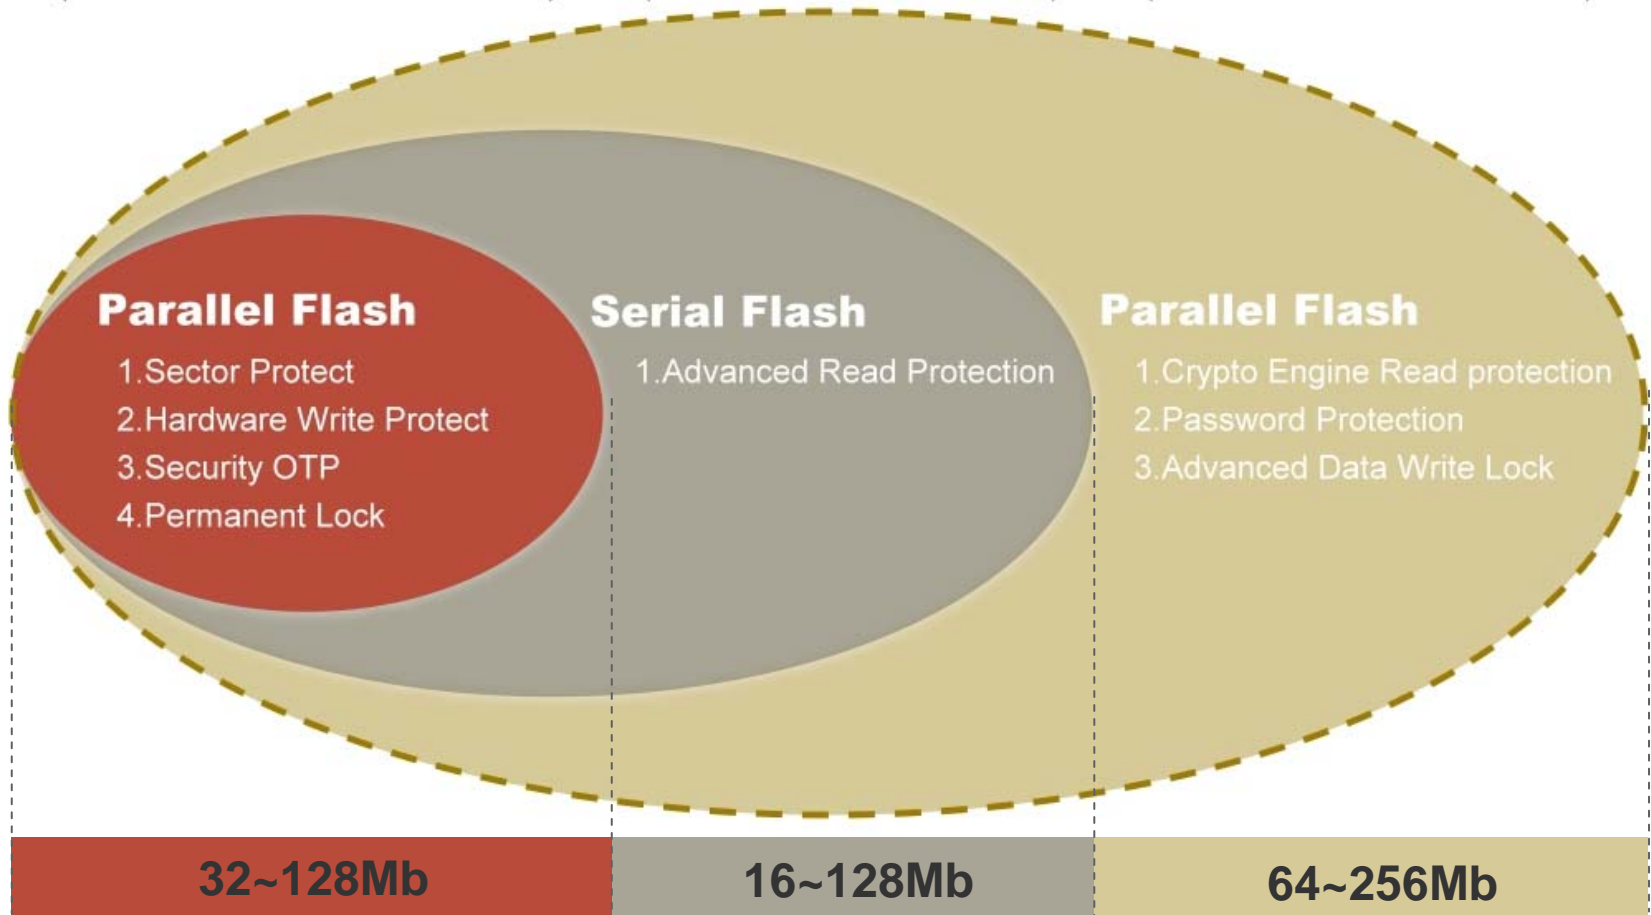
Parallel Flash
1.Sector Protect
2.Hardware Write Protect
3.Security OTP
4.Permanent Lock

Serial Flash
1.Advanced Read Protection

Parallel Flash
1.Crypto Engine Read protection
2.Password Protection
3.Advanced Data Write Lock

32~128Mb

16~128Mb

64~256Mb